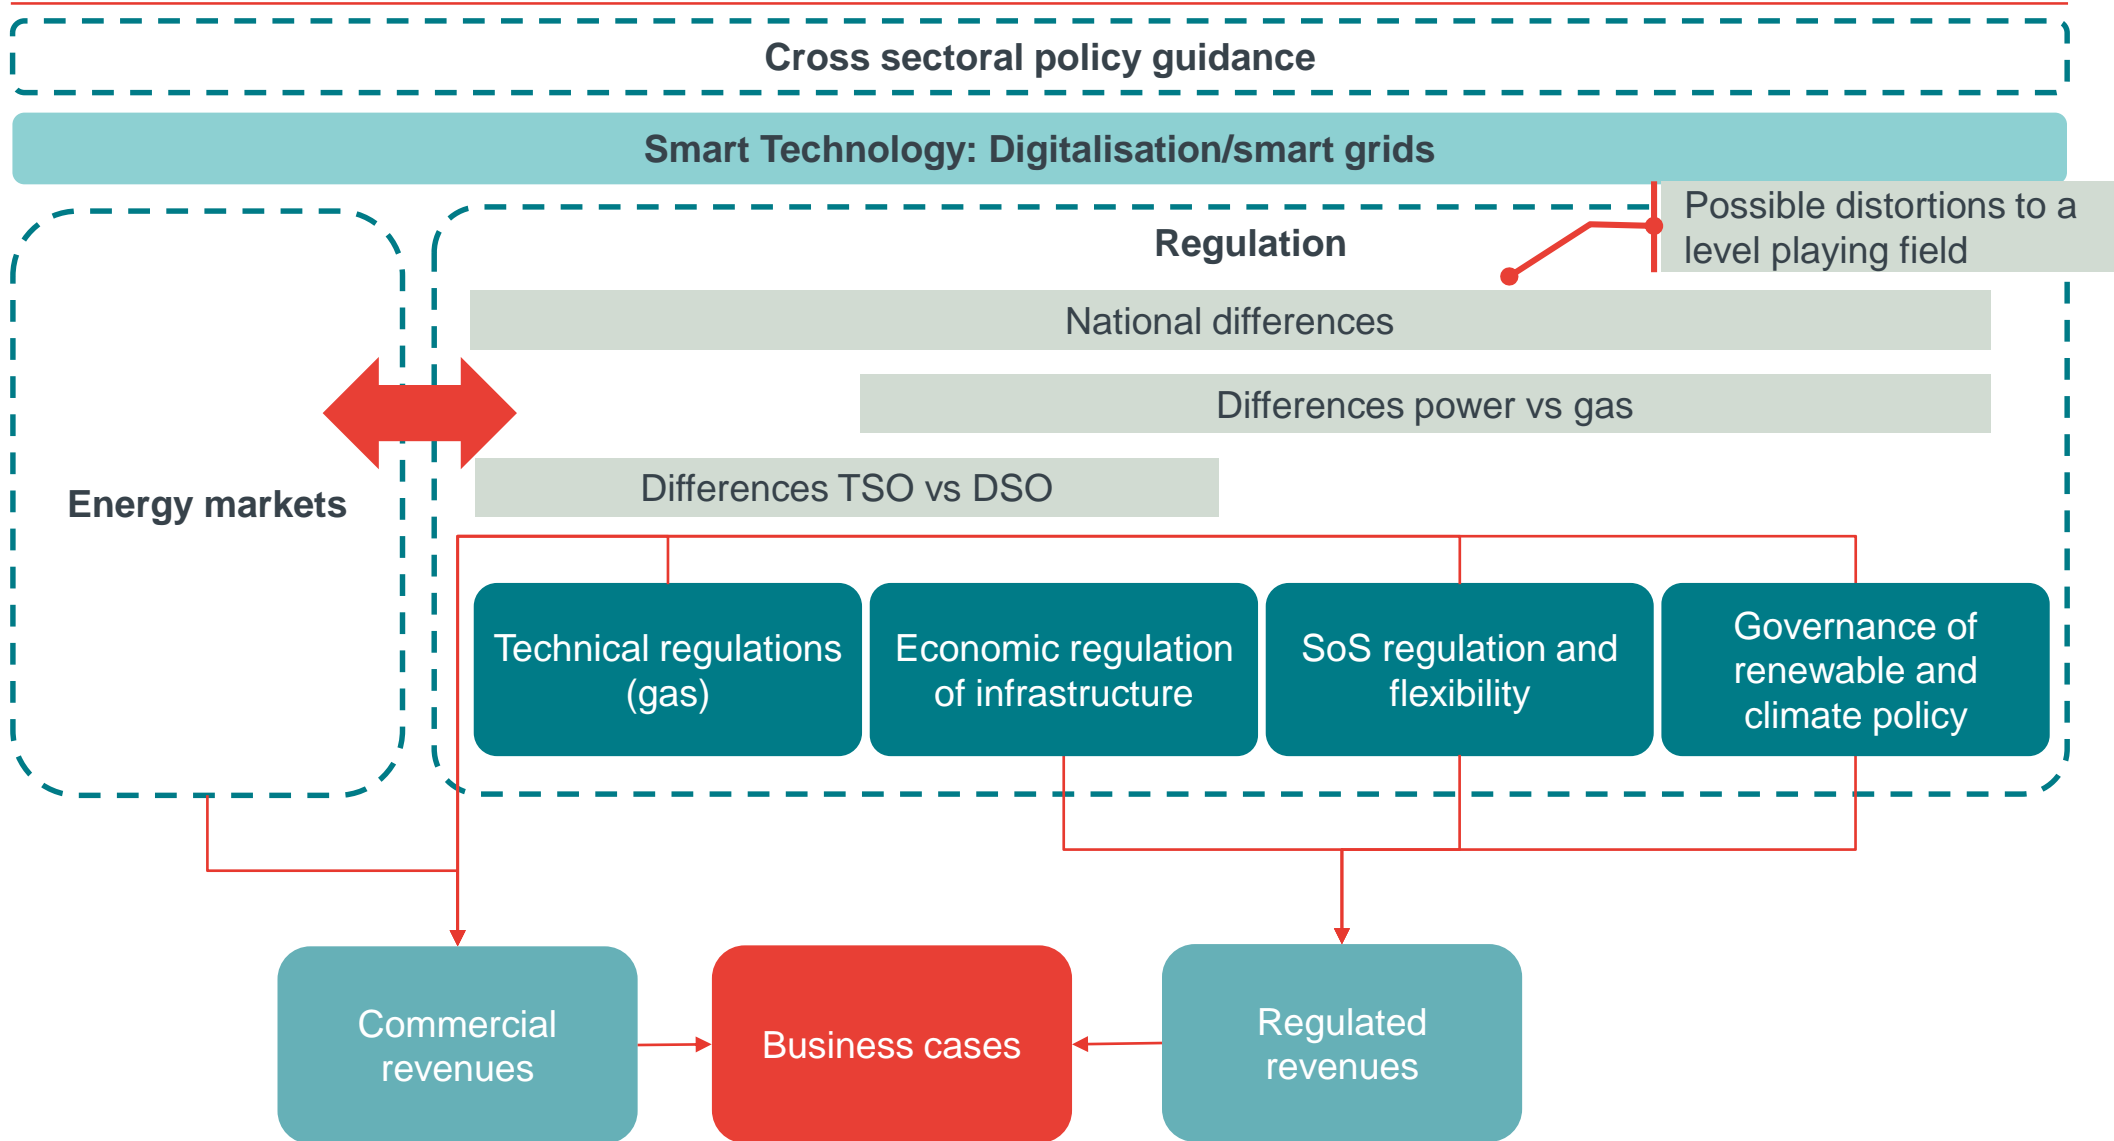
Cross sectoral policy guidance

Smart Technology: Digitalisation/smart grids

Possible distortions to a level playing field

Regulation

National differences

Differences power vs gas

Differences TSO vs DSO

Energy markets

Technical regulations (gas)

Economic regulation of infrastructure

SoS regulation and flexibility

Governance of renewable and climate policy

Commercial revenues

Business cases

Regulated revenues